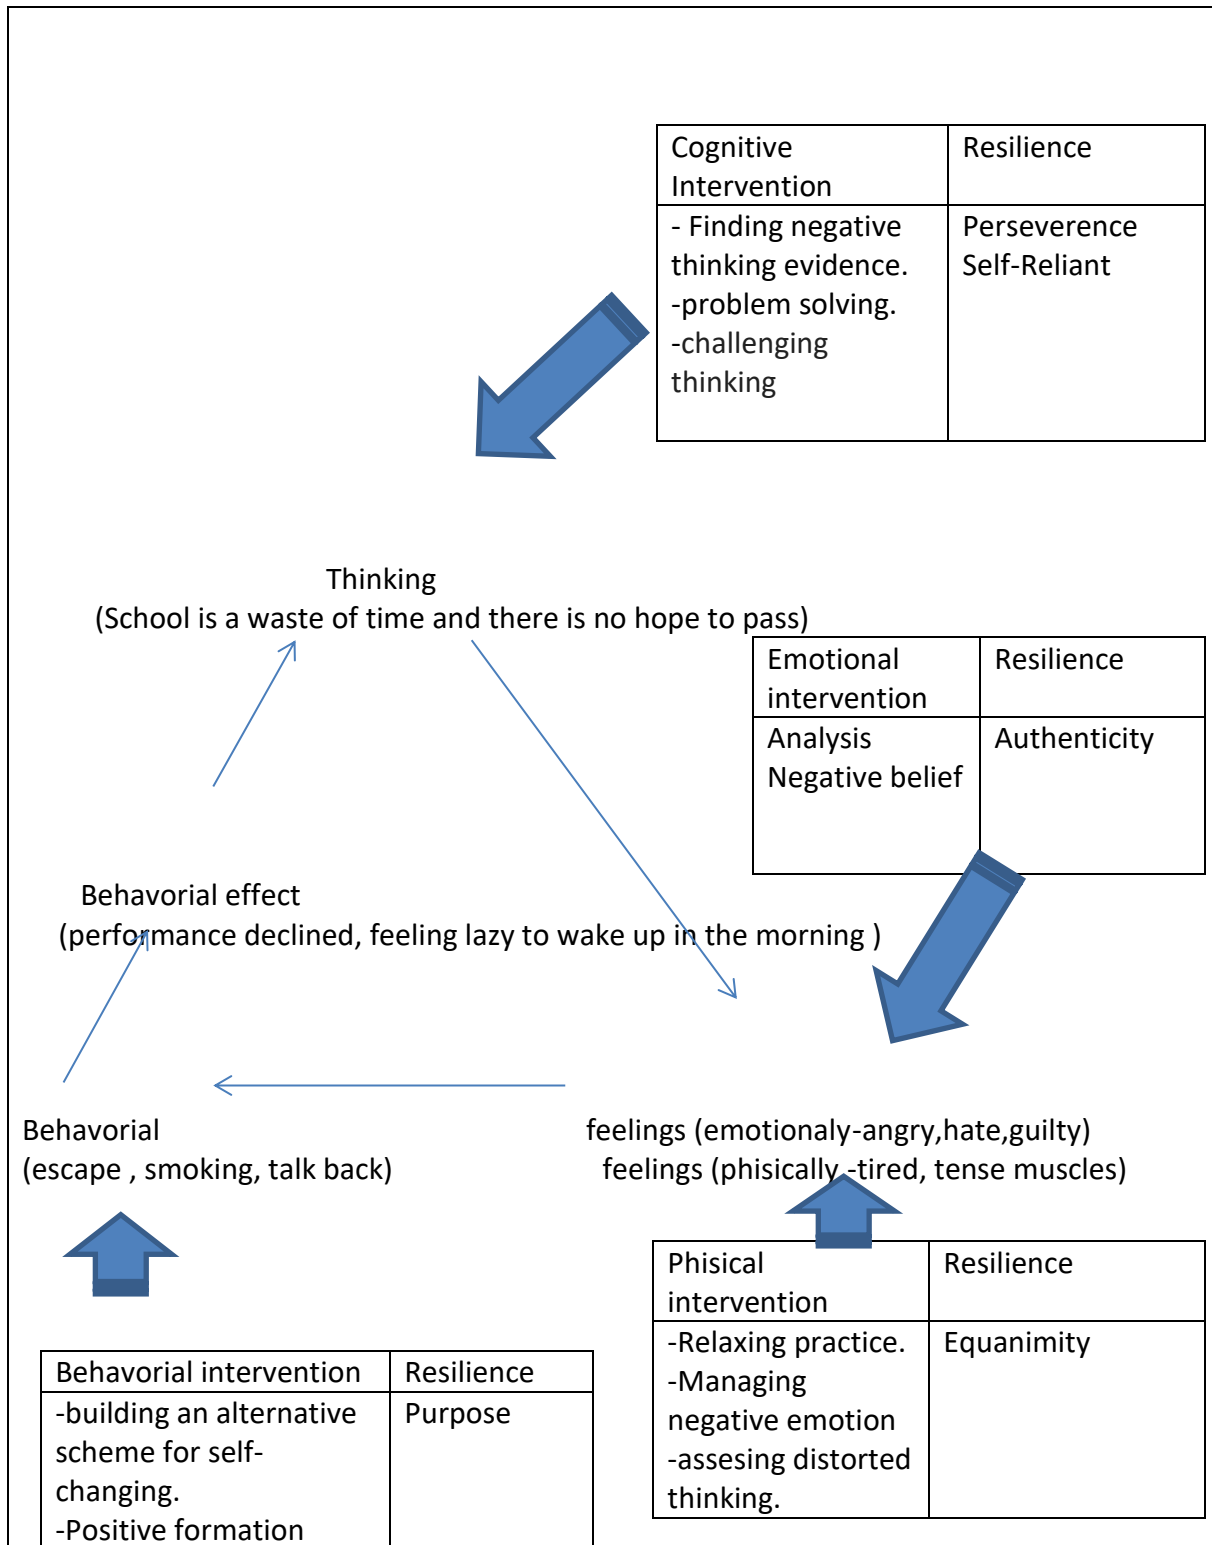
| Cognitive Intervention | Resilience |
|---|---|
| - Finding negative thinking evidence. -problem solving. -challenging thinking | Perseverence Self-Reliant |

Thinking
(School is a waste of time and there is no hope to pass)

| Emotional intervention | Resilience |
|---|---|
| Analysis Negative belief | Authenticity |

Behavorial effect
(performance declined, feeling lazy to wake up in the morning )

Behavorial
(escape , smoking, talk back)

feelings (emotionaly-angry,hate,guilty)
feelings (phisically -tired, tense muscles)

| Phisical intervention | Resilience |
|---|---|
| -Relaxing practice. -Managing negative emotion -assesing distorted thinking. | Equanimity |

| Behavorial intervention | Resilience |
|---|---|
| -building an alternative scheme for self-changing. -Positive formation | Purpose |